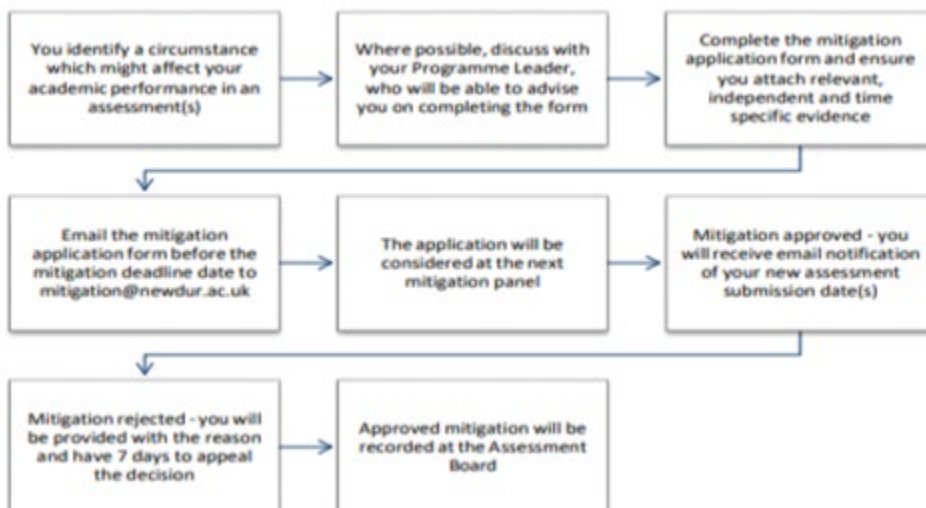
You identify a circumstance which might affect your academic performance in an assessment(s)

Where possible, discuss with your Programme Leader, who will be able to advise you on completing the form

Complete the mitigation application form and ensure you attach relevant, independent and time specific evidence

Email the mitigation application form before the mitigation deadline date to mitigation@newdur.ac.uk

The application will be considered at the next mitigation panel

Mitigation approved - you will receive email notification of your new assessment submission date(s)

Mitigation rejected - you will be provided with the reason and have 7 days to appeal the decision

Approved mitigation will be recorded at the Assessment Board